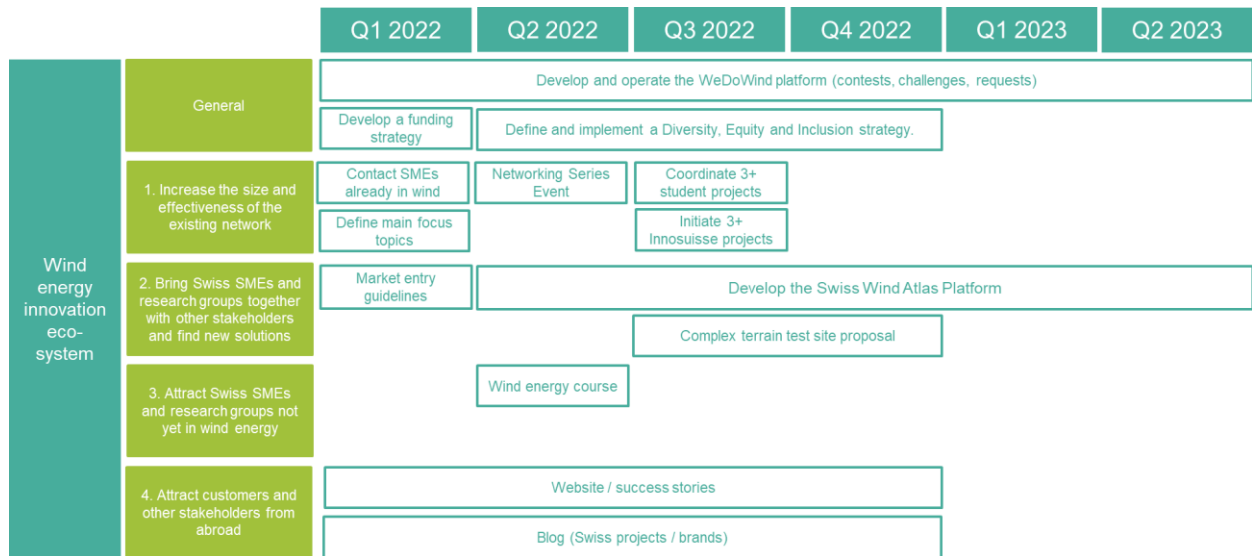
Q1 2022
Q2 2022
Q3 2022
Q4 2022
Q1 2023
Q2 2023

Wind energy innovation eco-system

General

Develop and operate the WeDoWind platform (contests, challenges, requests)

Develop a funding strategy

Define and implement a Diversity, Equity and Inclusion strategy.

1. Increase the size and effectiveness of the existing network

Contact SMEs already in wind

Networking Series Event

Coordinate 3+ student projects

Define main focus topics

Initiate 3+ Innosuisse projects

2. Bring Swiss SMEs and research groups together with other stakeholders and find new solutions

Market entry guidelines

Develop the Swiss Wind Atlas Platform

Complex terrain test site proposal

3. Attract Swiss SMEs and research groups not yet in wind energy

Wind energy course

4. Attract customers and other stakeholders from abroad

Website / success stories

Blog (Swiss projects / brands)